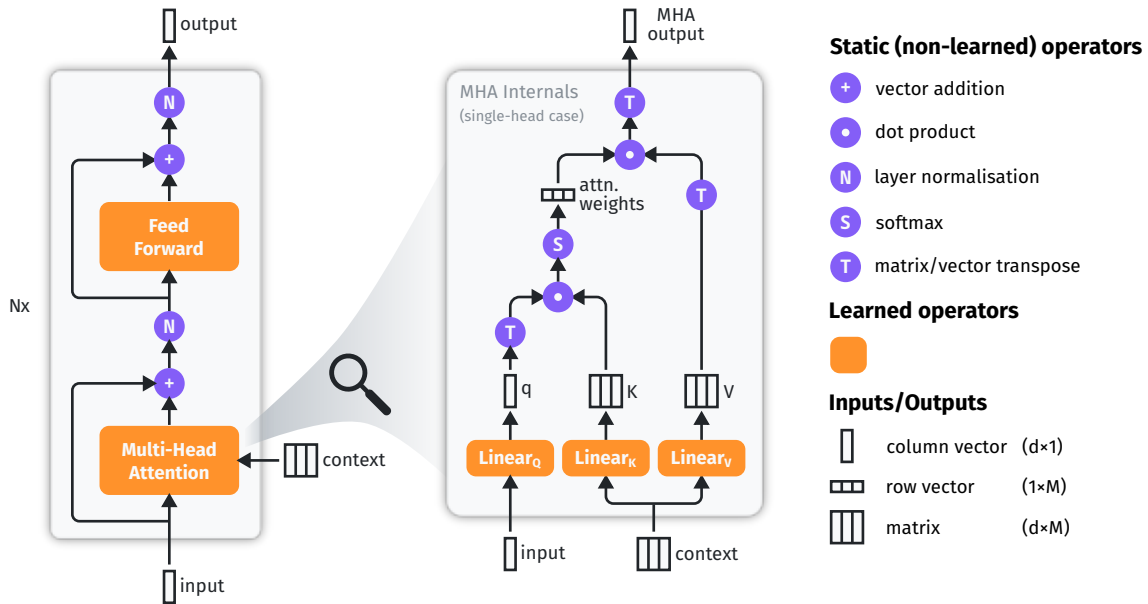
output

N

+

Feed Forward

Nx

N

+

Multi-Head Attention

context

input

MHA output

MHA Internals
(single-head case)

T

attn. weights

T

S

T

q

K

V

Linear$_Q$

Linear$_K$

Linear$_V$

input

context

Static (non-learned) operators

+ vector addition

• dot product

N layer normalisation

S softmax

T matrix/vector transpose

Learned operators

Inputs/Outputs

column vector (d×1)

row vector (1×M)

matrix (d×M)